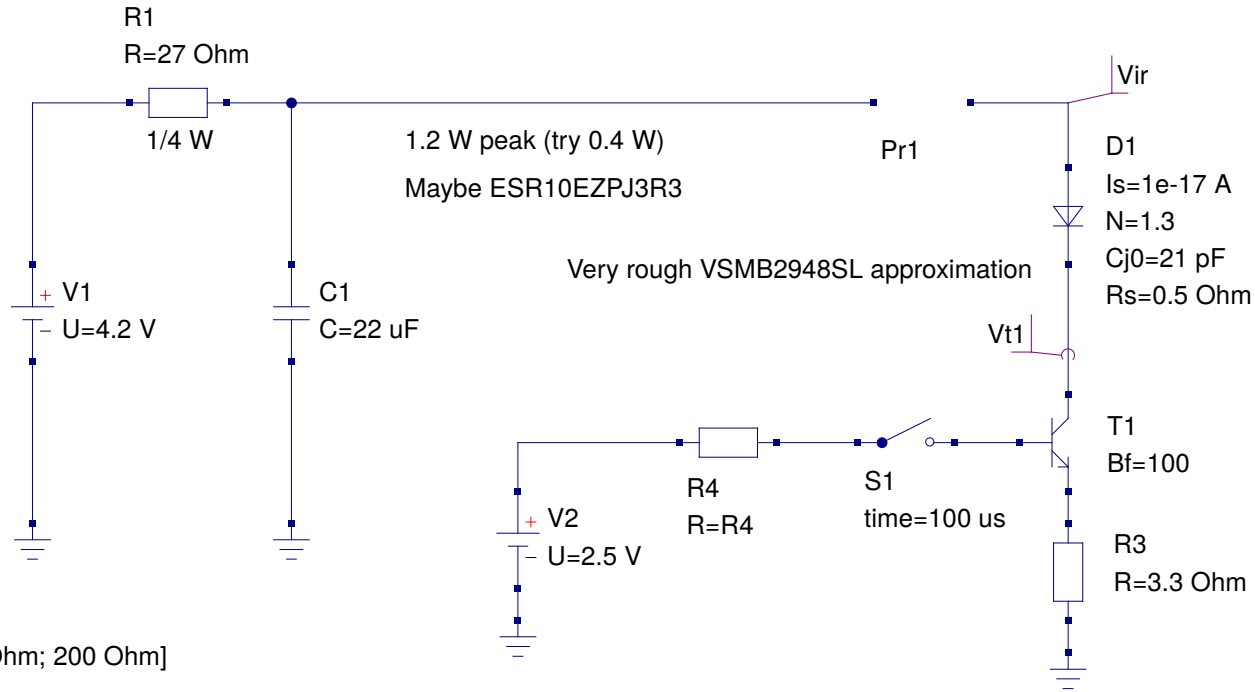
R1
R=27 Ohm
1/4 W

1.2 W peak (try 0.4 W)
Maybe ESR10EZPJ3R3

Pr1

Vir

D1
Is=1e-17 A
N=1.3
Cj0=21 pF
Rs=0.5 Ohm

Very rough VSMB2948SL approximation

V1
U=4.2 V

C1
C=22 uF

Vt1

T1
Bf=100

V2
U=2.5 V

R4
R=R4

S1
time=100 us

R3
R=3.3 Ohm

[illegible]hm; 200 Ohm]